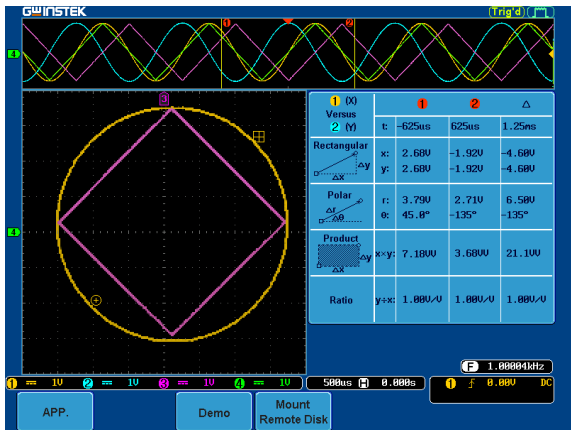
GWINSTEK

Trig'd

1 2

4

3

4

| 1 (X) Versus 2 (Y) | | 1 | 2 | Δ |
|---|---|---|---|---|
| | t: | -625us | 625us | 1.25ms |
| Rectangular ΔY ΔX | x: | 2.68V | -1.92V | -4.60V |
| | y: | 2.68V | -1.92V | -4.60V |
| Polar Δr Δθ | r: | 3.79V | 2.71V | 6.50V |
| | θ: | 45.0° | -135° | -135° |
| Product ΔY ΔX | x×y: | 7.18VV | 3.68VV | 21.1VV |
| Ratio | y÷x: | 1.00V/V | 1.00V/V | 1.00V/V |

F 1.00004kHz

1 1V 2 1V 3 1V 4 1V 500us H 0.000s 1 ƒ 0.00V DC

APP.

Demo

Mount Remote Disk